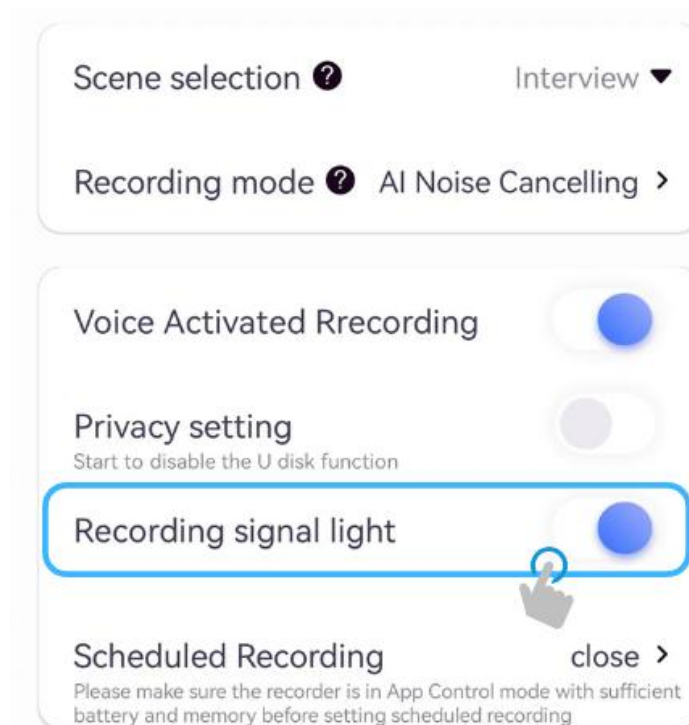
Scene selection ❓ Interview ▾

Recording mode ❓ AI Noise Cancelling >

Voice Activated Rrecording

Privacy setting
Start to disable the U disk function

Recording signal light

Scheduled Recording close >
Please make sure the recorder is in App Control mode with sufficient battery and memory before setting scheduled recording